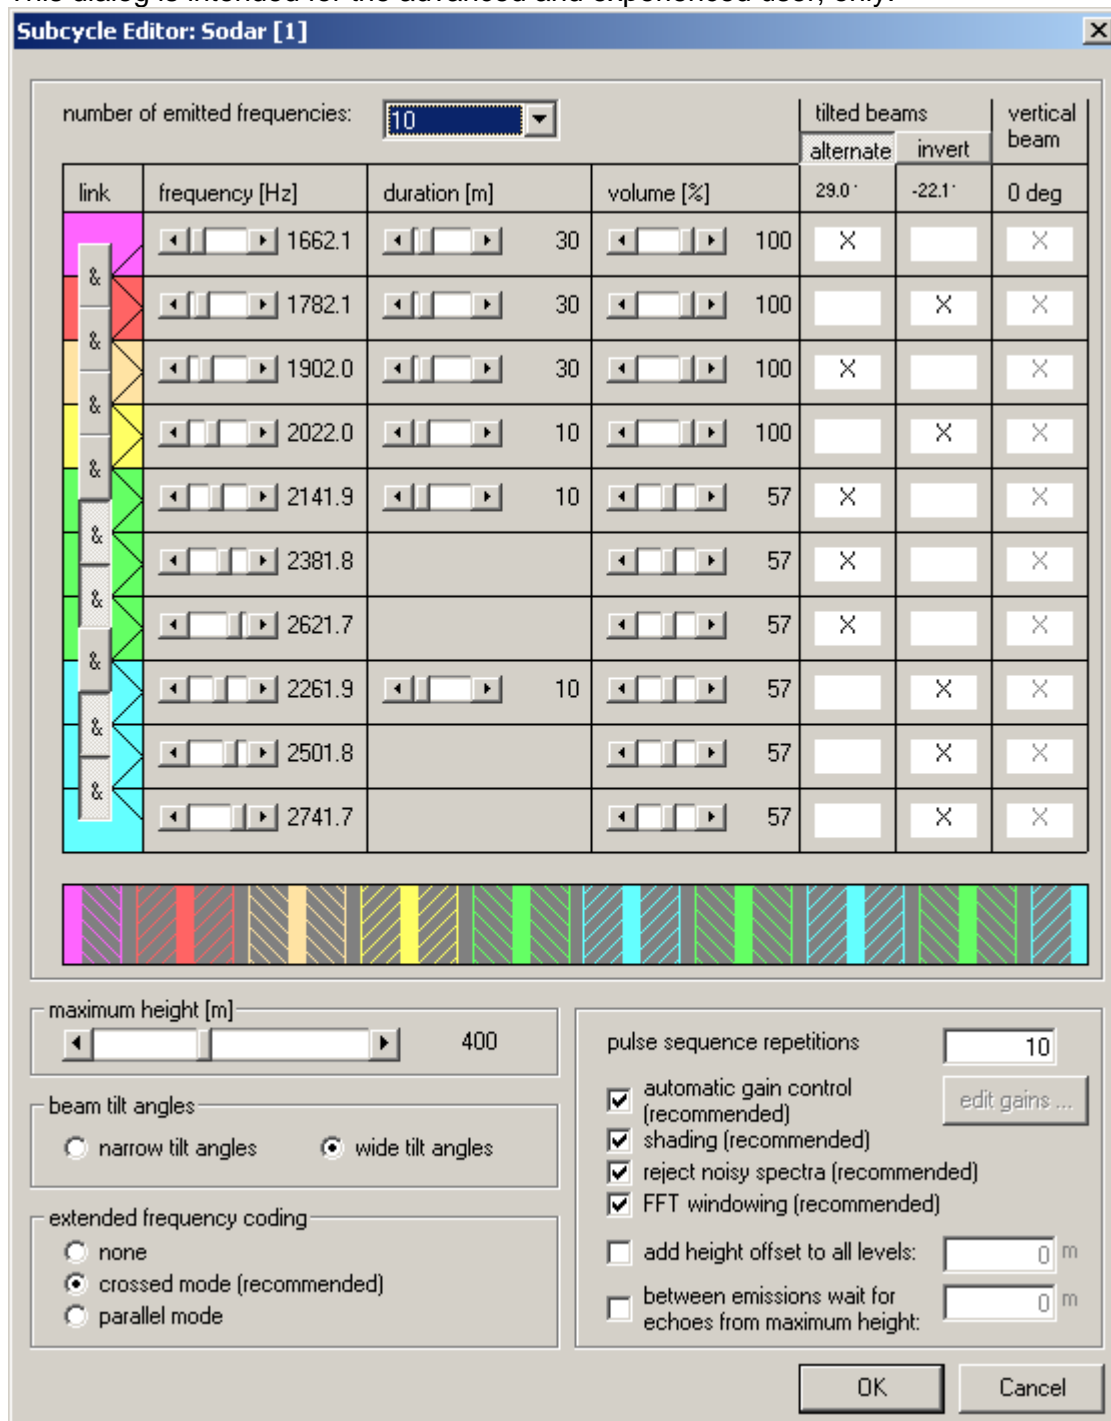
Subcycle Editor: Sodar [1]

number of emitted frequencies: 10

tilted beams

vertical beam

alternate invert

| link | frequency [Hz] | duration [m] | volume [%] | 29.0° | -22.1° | 0 deg |
|---|---|---|---|---|---|---|
| & | 1662.1 | 30 | 100 | X | | X |
| & | 1782.1 | 30 | 100 | | X | X |
| & | 1902.0 | 30 | 100 | X | | X |
| & | 2022.0 | 10 | 100 | | X | X |
| & | 2141.9 | 10 | 57 | X | | X |
| & | 2381.8 | | 57 | X | | X |
| & | 2621.7 | | 57 | X | | X |
| & | 2261.9 | 10 | 57 | | X | X |
| & | 2501.8 | | 57 | | X | X |
| | 2741.7 | | 57 | | X | X |

maximum height [m]
400

beam tilt angles
narrow tilt angles
wide tilt angles

extended frequency coding
none
crossed mode (recommended)
parallel mode

pulse sequence repetitions 10
automatic gain control (recommended)
edit gains ...
shading (recommended)
reject noisy spectra (recommended)
FFT windowing (recommended)
add height offset to all levels: 0 m
between emissions wait for echoes from maximum height: 0 m

OK
Cancel